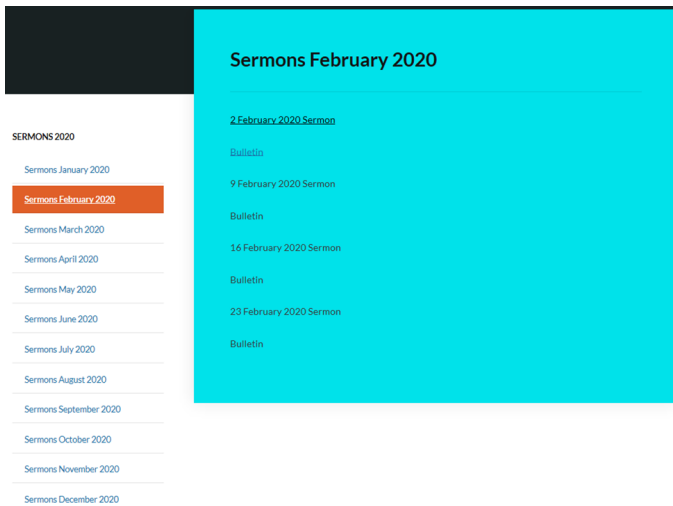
SERMONS 2020

Sermons January 2020

Sermons February 2020

Sermons March 2020

Sermons April 2020

Sermons May 2020

Sermons June 2020

Sermons July 2020

Sermons August 2020

Sermons September 2020

Sermons October 2020

Sermons November 2020

Sermons December 2020

Sermons February 2020

2 February 2020 Sermon

Bulletin

9 February 2020 Sermon

Bulletin

16 February 2020 Sermon

Bulletin

23 February 2020 Sermon

Bulletin